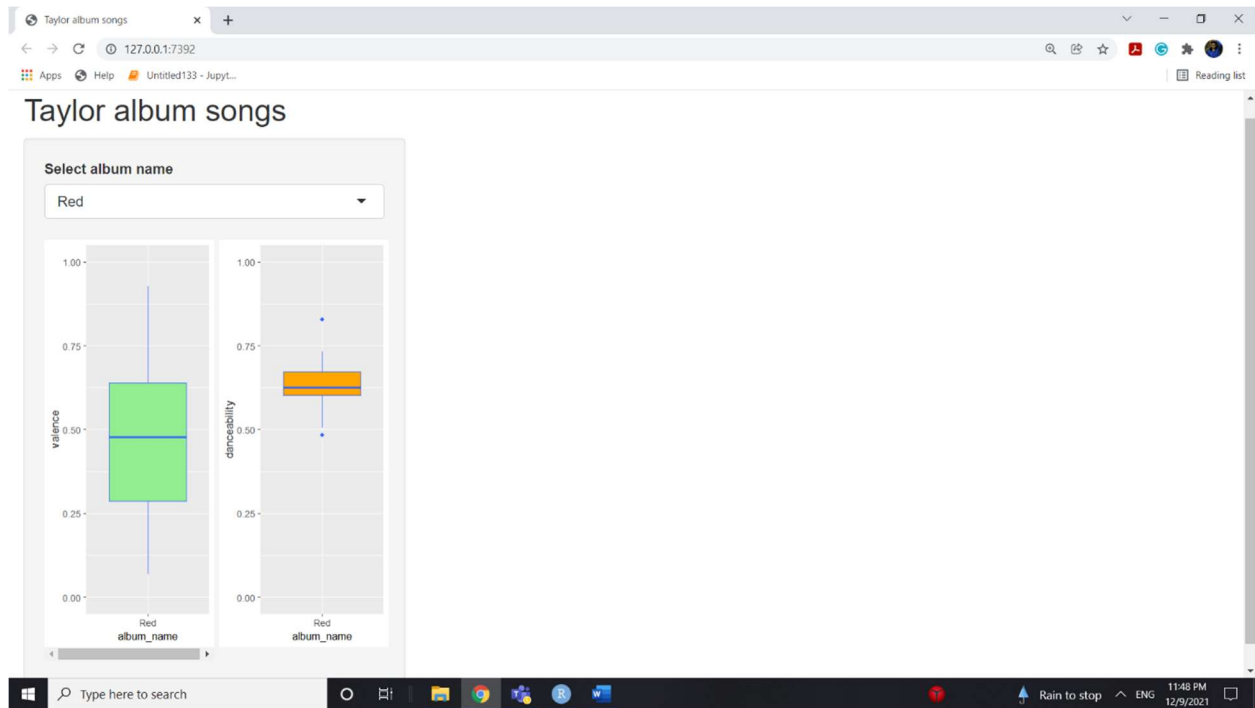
Taylor album songs ×
127.0.0.1:7392
Apps Help Untitled133 - Jupyt...
Reading list

Taylor album songs

Select album name
Red

1.00
0.75
valence 0.50
0.25
0.00
Red
album_name

1.00
0.75
danceability 0.50
0.25
0.00
Red
album_name

Type here to search
Rain to stop ENG 11:48 PM 12/9/2021